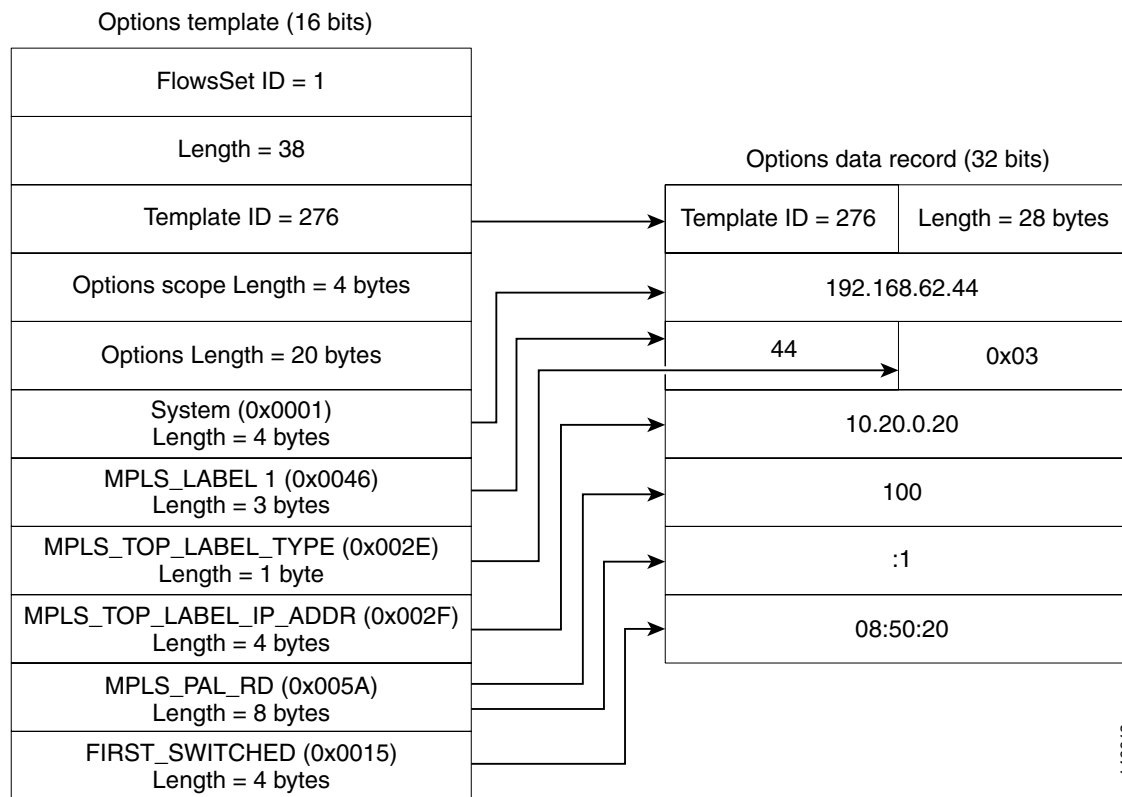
Options template (16 bits)

FlowsSet ID = 1

Length = 38

Template ID = 276

Options scope Length = 4 bytes

Options Length = 20 bytes

System (0x0001)
Length = 4 bytes

MPLS_LABEL 1 (0x0046)
Length = 3 bytes

MPLS_TOP_LABEL_TYPE (0x002E)
Length = 1 byte

MPLS_TOP_LABEL_IP_ADDR (0x002F)
Length = 4 bytes

MPLS_PAL_RD (0x005A)
Length = 8 bytes

FIRST_SWITCHED (0x0015)
Length = 4 bytes

Options data record (32 bits)

| Template ID = 276 | Length = 28 bytes |
|---|---|
| 192.168.62.44 | |
| 44 | 0x03 |
| 10.20.0.20 | |
| 100 | |
| :1 | |
| 08:50:20 | |

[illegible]